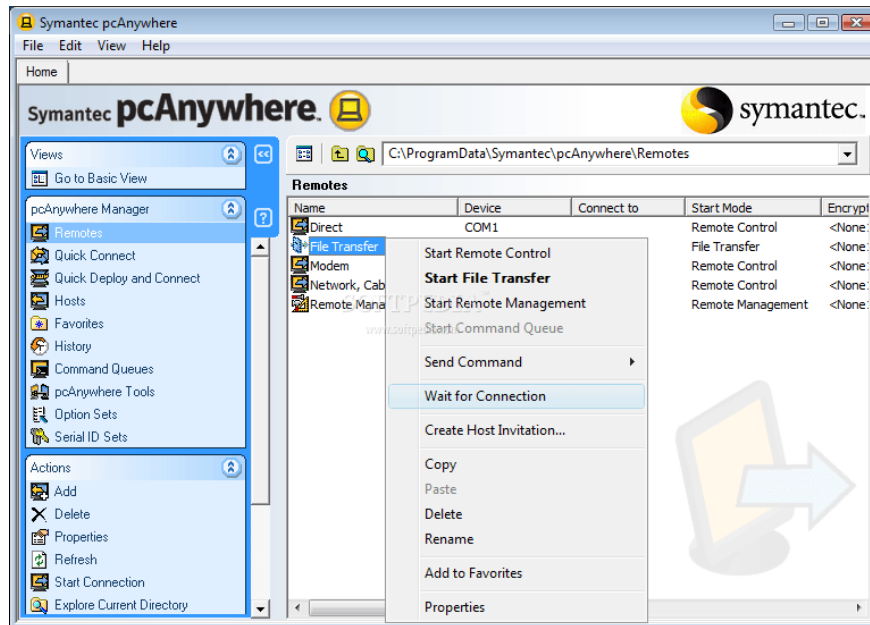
Symantec pcAnywhere

File Edit View Help

Home

Symantec pcAnywhere.

symantec.

Views
Go to Basic View

pcAnywhere Manager
Remotes
Quick Connect
Quick Deploy and Connect
Hosts
Favorites
History
Command Queues
pcAnywhere Tools
Option Sets
Serial ID Sets

Actions
Add
Delete
Properties
Refresh
Start Connection
Explore Current Directory

C:\ProgramData\Symantec\pcAnywhere\Remotes

Remotes

| Name | Device | Connect to | Start Mode | Encrypt |
|---|---|---|---|---|
| Direct | COM1 | | Remote Control | <None> |
| File Transfer | | | File Transfer | <None> |
| Modem | | | Remote Control | <None> |
| Network, Cab | | | Remote Control | <None> |
| Remote Mana | | | Remote Management | <None> |

Start Remote Control
Start File Transfer
Start Remote Management
Start Command Queue
Send Command
Wait for Connection
Create Host Invitation...
Copy
Paste
Delete
Rename
Add to Favorites
Properties

SOFTPEDIA
www.softpedia.com